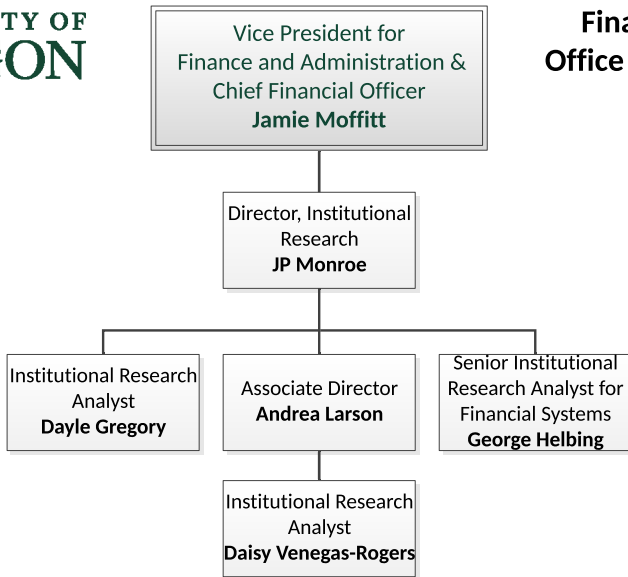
TY OF
GON

Fina
Office

Vice President for Finance and Administration & Chief Financial Officer
**Jamie Moffitt**

Director, Institutional Research
**JP Monroe**

Institutional Research Analyst
**Dayle Gregory**

Associate Director
**Andrea Larson**

Senior Institutional Research Analyst for Financial Systems
**George Helbing**

Institutional Research Analyst
**Daisy Venegas-Rogers**